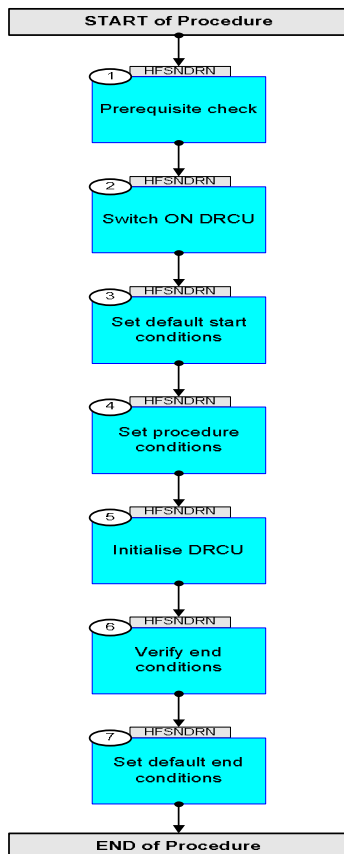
START of Procedure

1 HFSNDRN
Prerequisite check

2 HFSNDRN
Switch ON DRCU

3 HFSNDRN
Set default start conditions

4 HFSNDRN
Set procedure conditions

5 HFSNDRN
Initialise DRCU

6 HFSNDRN
Verify end conditions

7 HFSNDRN
Set default end conditions

END of Procedure